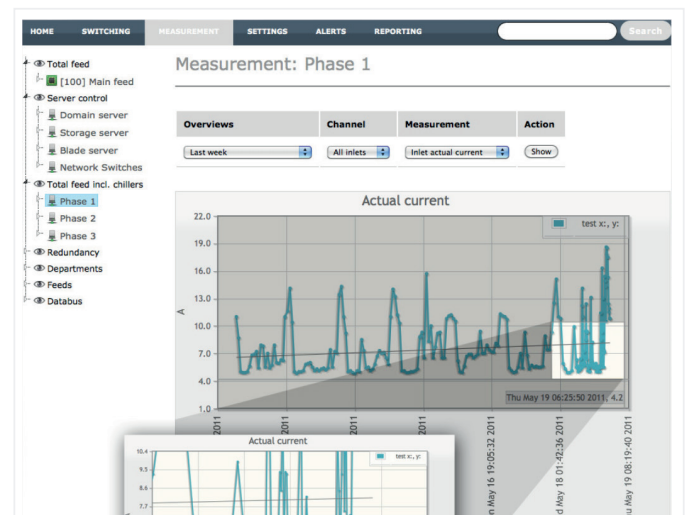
HOME SWITCHING MEASUREMENT SETTINGS ALERTS REPORTING Search

Total feed
[100] Main feed
Server control
Domain server
Storage server
Blade server
Network Switches
Total feed incl. chillers
Phase 1
Phase 2
Phase 3
Redundancy
Departments
Feeds
Databus

Measurement: Phase 1

| Overviews | Channel | Measurement | Action |
|---|---|---|---|
| Last week | All inlets | Inlet actual current | Show |

Actual current

test x:, y:

22.0
19.0
16.0
13.0
10.0
7.0
4.0
1.0

A

Thu May 19 06:25:50 2011, 4.2

2011
2011
2011
n May 16 19:05:32 2011
d May 18 01:42:36 2011
u May 19 08:19:40 2011

Actual current
test x:, y:
10.4
9.5
8.6
7.7